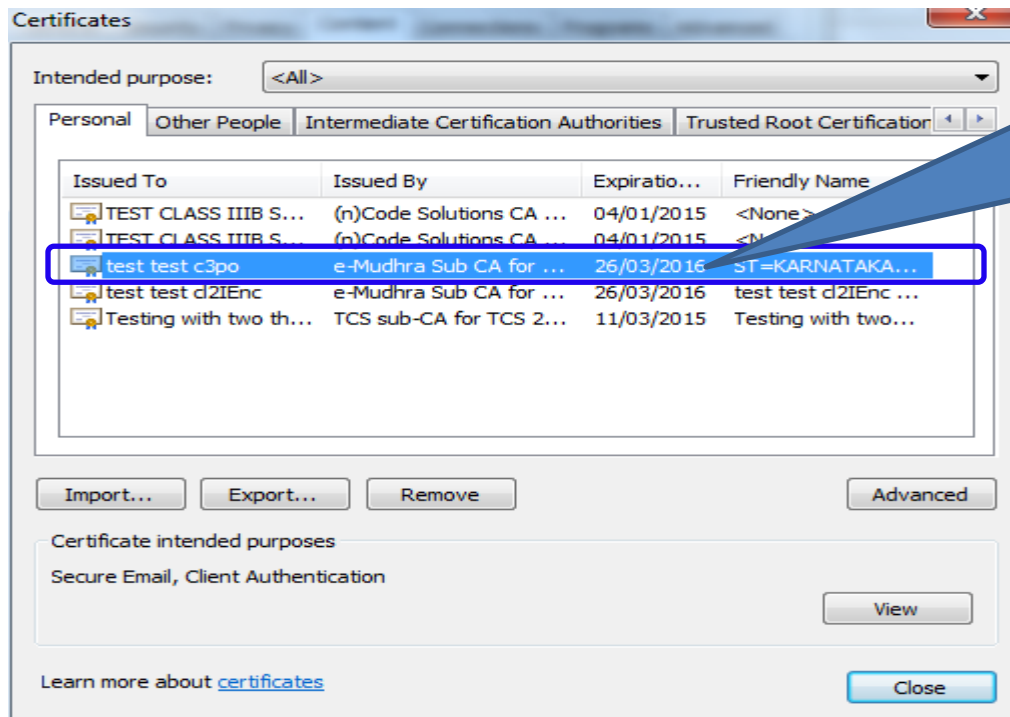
Certificates

Intended purpose: <All>

Personal | Other People | Intermediate Certification Authorities | Trusted Root Certificatior

| Issued To | Issued By | Expiratio... | Friendly Name |
|---|---|---|---|
| TEST CLASS IIIB S... | (n)Code Solutions CA ... | 04/01/2015 | <None> |
| TEST CLASS IIIB S... | (n)Code Solutions CA ... | 04/01/2015 | <N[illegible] |
| test test c3po | e-Mudhra Sub CA for ... | 26/03/2016 | ST=KARNATAKA... |
| test test cl2IEnc | e-Mudhra Sub CA for ... | 26/03/2016 | test test cl2IEnc ... |
| Testing with two th... | TCS sub-CA for TCS 2... | 11/03/2015 | Testing with two... |

Import... Export... Remove Advanced

Certificate intended purposes

Secure Email, Client Authentication

View

Learn more about certificates

Close